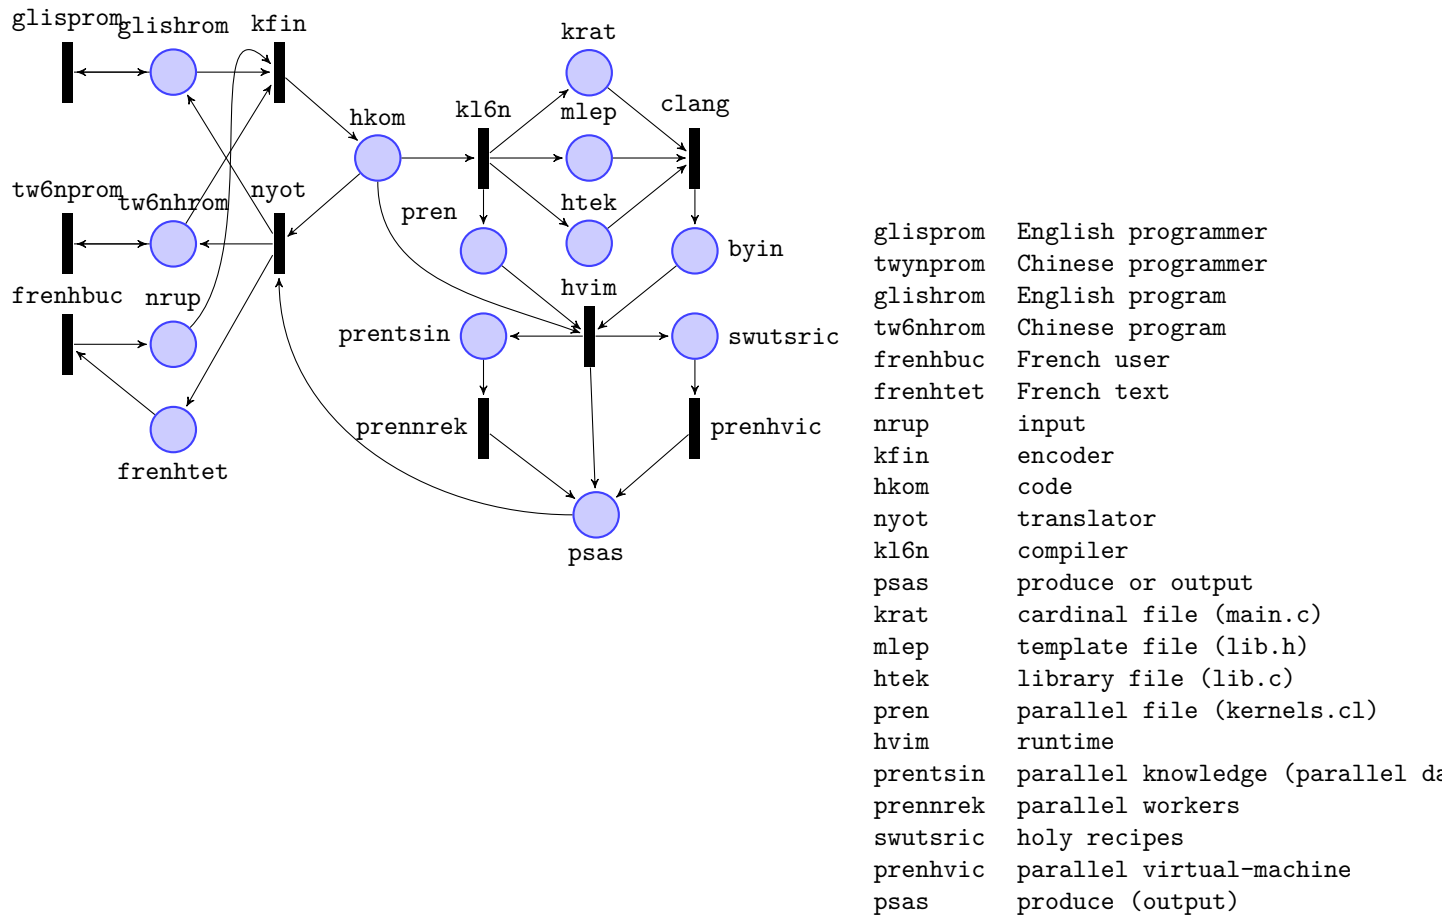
glisprom glishrom kfin krat

hkom kl6n mlep clang

tw6nprom tw6nhrom nyot pren htek byin

frenhbuc nrup hvim

prentsin swutsric

prennrek prenhvic

frenhtet

psas

| | |
|---|---|
| glisprom | English programmer |
| twynprom | Chinese programmer |
| glishrom | English program |
| tw6nhrom | Chinese program |
| frenhbuc | French user |
| frenhtet | French text |
| nrup | input |
| kfin | encoder |
| hkom | code |
| nyot | translator |
| kl6n | compiler |
| psas | produce or output |
| krat | cardinal file (main.c) |
| mlep | template file (lib.h) |
| htek | library file (lib.c) |
| pren | parallel file (kernels.cl) |
| hvim | runtime |
| prentsin | parallel knowledge (parallel da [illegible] |
| prennrek | parallel workers |
| swutsric | holy recipes |
| prenhvic | parallel virtual-machine |
| psas | produce (output) |